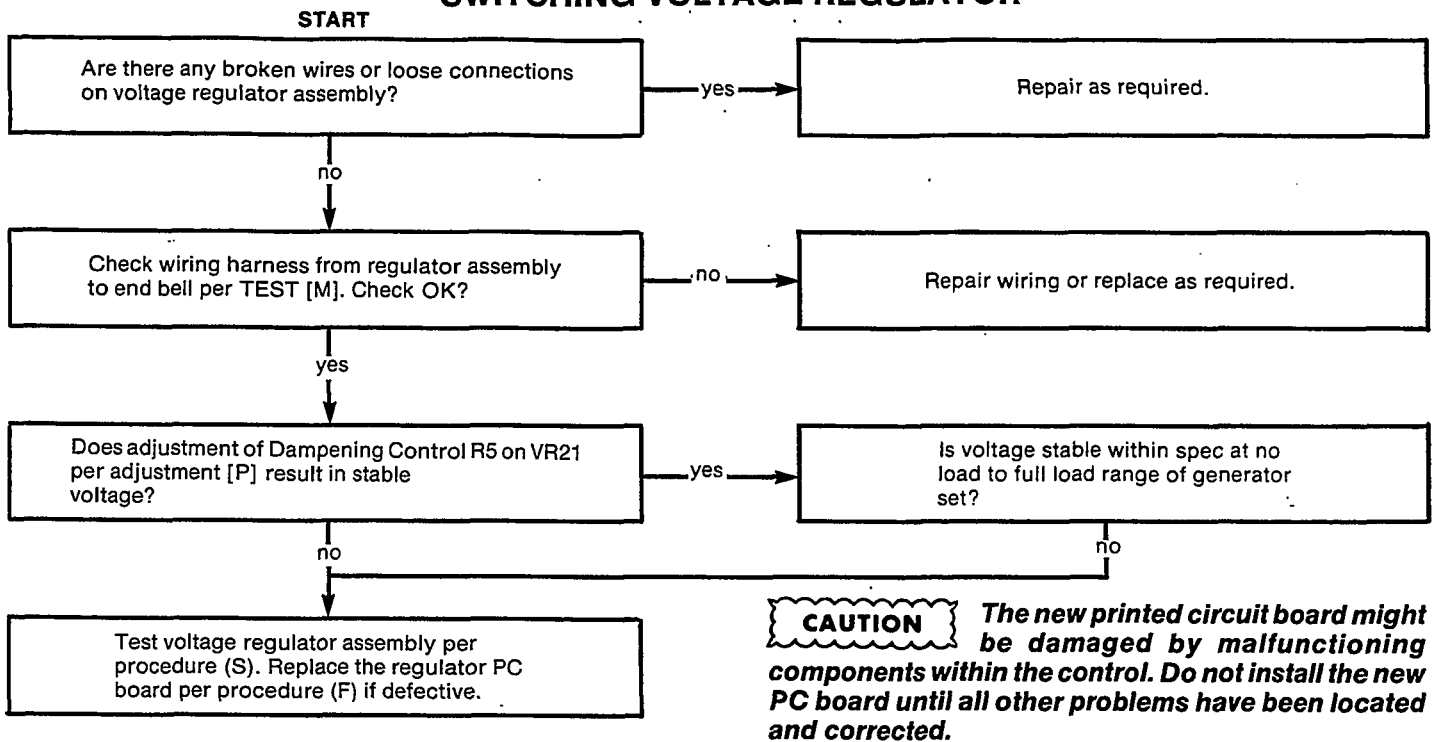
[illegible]

START

Are there any broken wires or loose connections on voltage regulator assembly?

yes

Repair as required.

no

Check wiring harness from regulator assembly to end bell per TEST [M]. Check OK?

no

Repair wiring or replace as required.

yes

Does adjustment of Dampening Control R5 on VR21 per adjustment [P] result in stable voltage?

yes

Is voltage stable within spec at no load to full load range of generator set?

no

no

Test voltage regulator assembly per procedure (S). Replace the regulator PC board per procedure (F) if defective.

CAUTION The new printed circuit board might be damaged by malfunctioning components within the control. Do not install the new PC board until all other problems have been located and corrected.